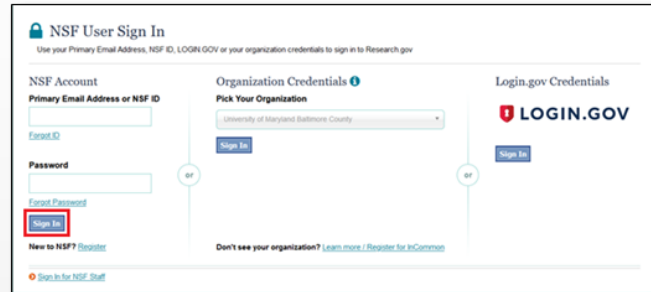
NSF User Sign In

Use your Primary Email Address, NSF ID, LOGIN.GOV or your organization credentials to sign in to Research.gov

NSF Account

Primary Email Address or NSF ID

Forgot ID

Password

Forgot Password

Sign In

New to NSF? Register

or

Organization Credentials

Pick Your Organization

University of Maryland Baltimore County

Sign In

Don't see your organization? Learn more / Register for InCommon

or

Login.gov Credentials

LOGIN.GOV

Sign In

Sign In for NSF Staff